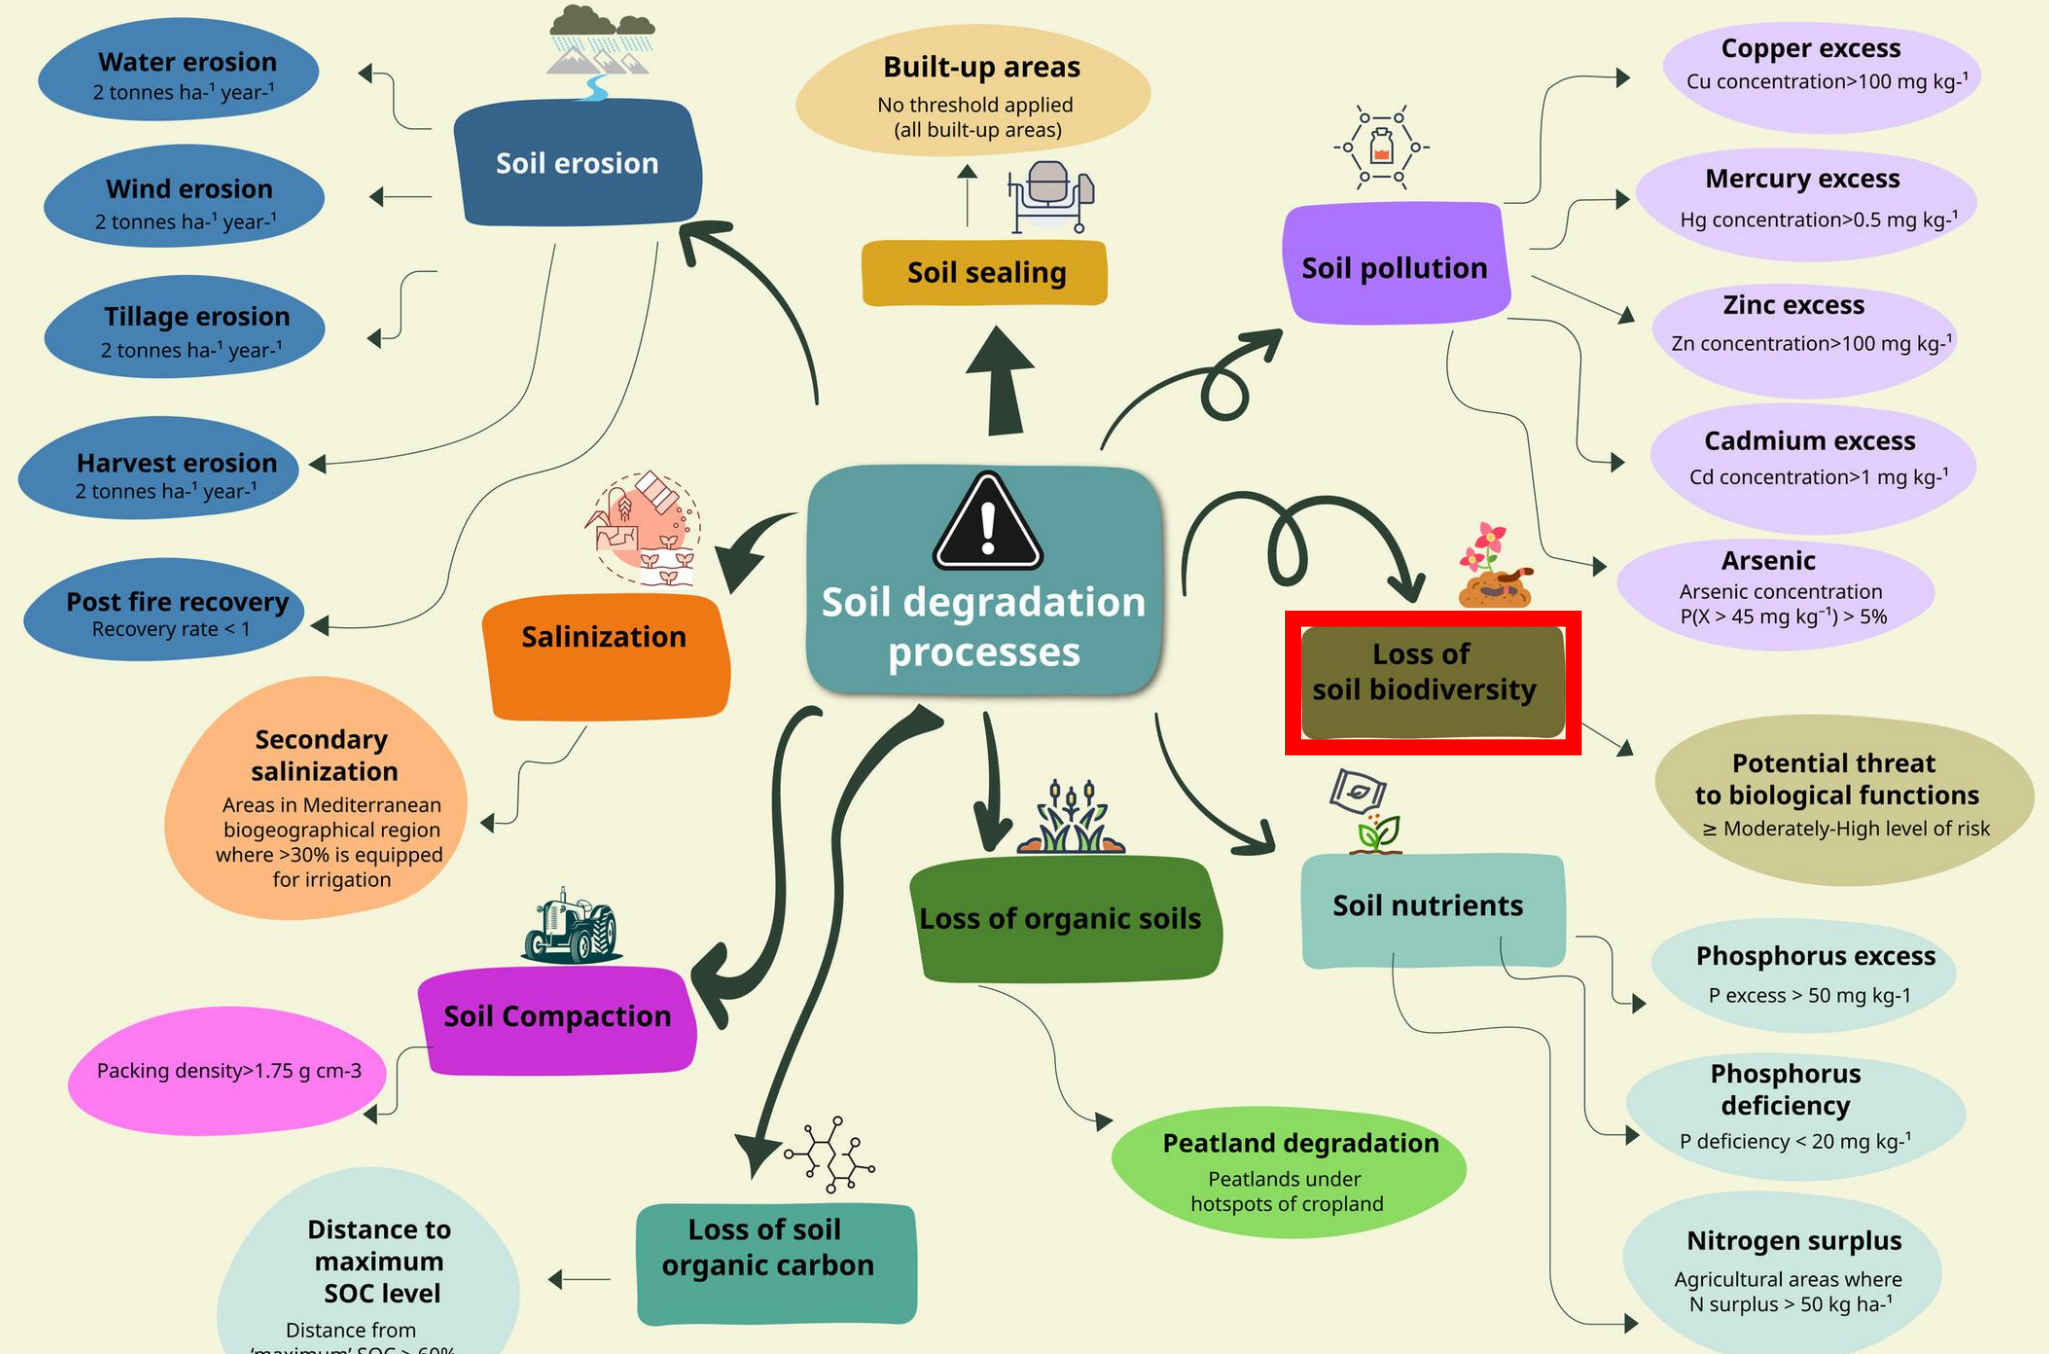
Water erosion
2 tonnes ha$^{-1}$ year$^{-1}$

Wind erosion
2 tonnes ha$^{-1}$ year$^{-1}$

Tillage erosion
2 tonnes ha$^{-1}$ year$^{-1}$

Harvest erosion
2 tonnes ha$^{-1}$ year$^{-1}$

Post fire recovery
Recovery rate < 1

Soil erosion

Built-up areas
No threshold applied
(all built-up areas)

Soil sealing

Soil pollution

Copper excess
Cu concentration>100 mg kg$^{-1}$

Mercury excess
Hg concentration>0.5 mg kg$^{-1}$

Zinc excess
Zn concentration>100 mg kg$^{-1}$

Cadmium excess
Cd concentration>1 mg kg$^{-1}$

Arsenic
Arsenic concentration
P(X > 45 mg kg$^{-1}$) > 5%

Salinization

Secondary salinization
Areas in Mediterranean biogeographical region where >30% is equipped for irrigation

Soil degradation processes

Loss of soil biodiversity

Potential threat to biological functions
≥ Moderately-High level of risk

Soil Compaction

Packing density>1.75 g cm-3

Loss of organic soils

Soil nutrients

Phosphorus excess
P excess > 50 mg kg-1

Phosphorus deficiency
P deficiency < 20 mg kg$^{-1}$

Nitrogen surplus
Agricultural areas where N surplus > 50 kg ha$^{-1}$

Peatland degradation
Peatlands under hotspots of cropland

Loss of soil organic carbon

Distance to maximum SOC level
Distance from 'maximum' SOC > 60% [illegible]